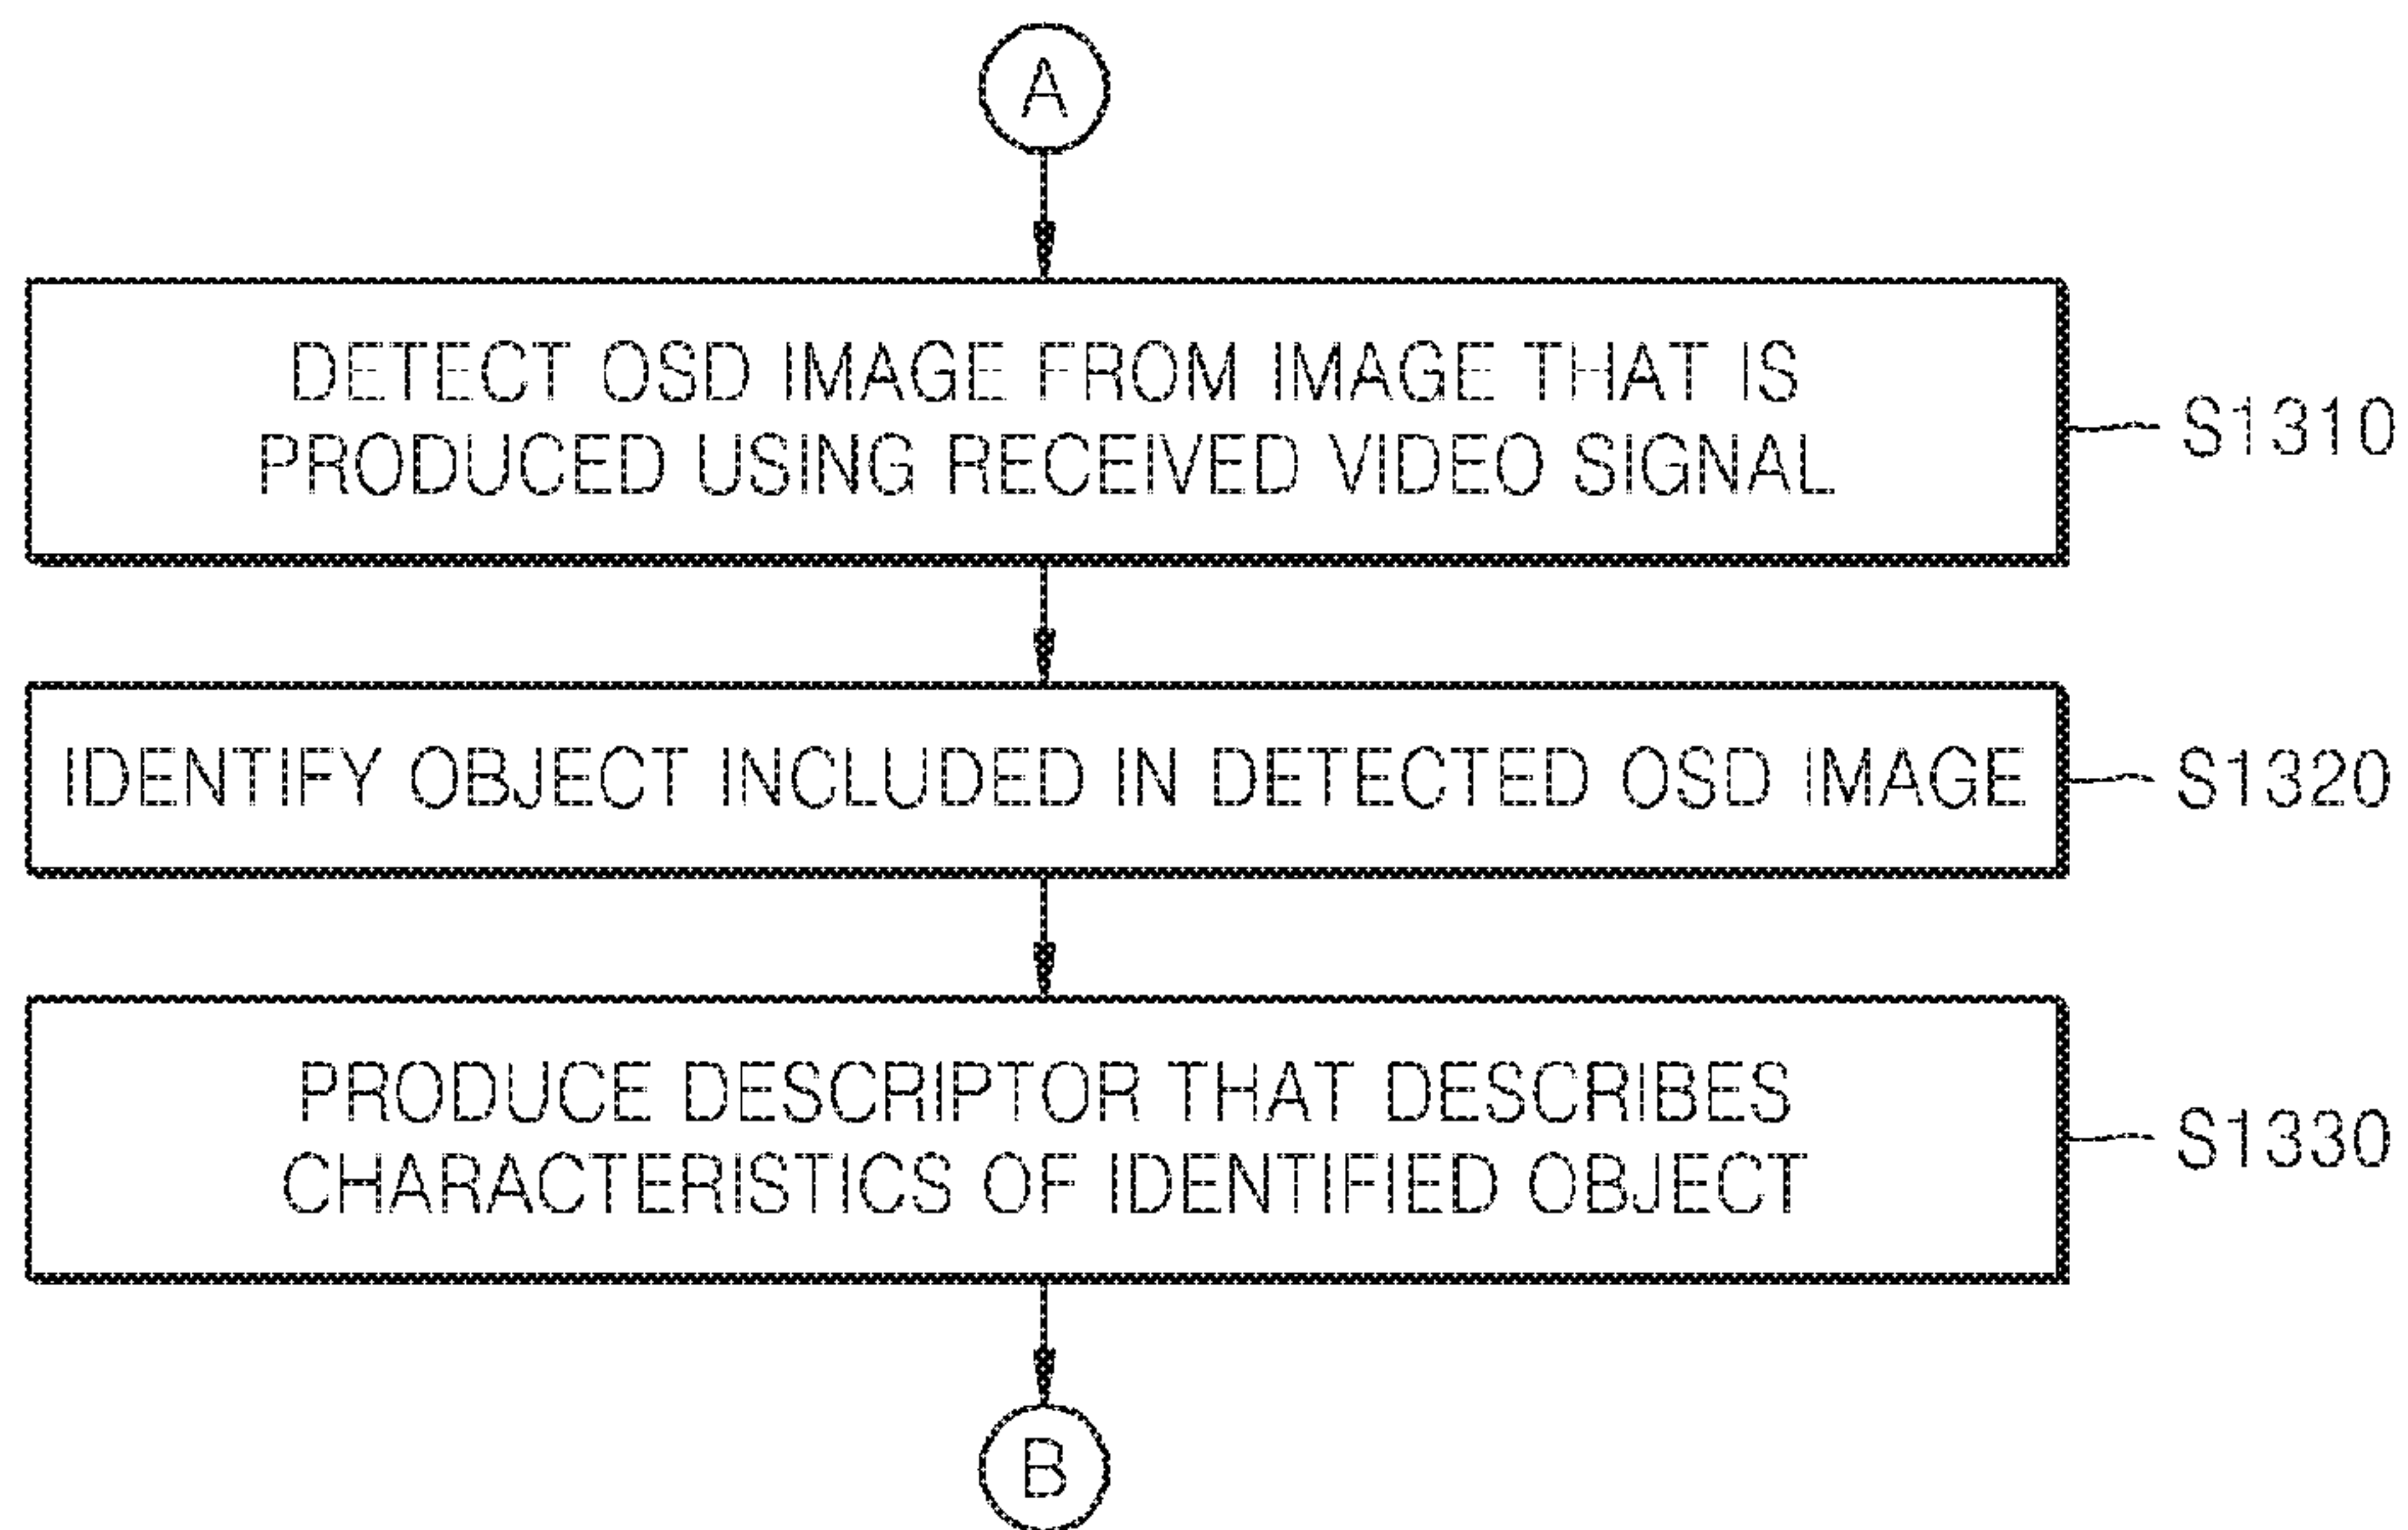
A

DETECT OSD IMAGE FROM IMAGE THAT IS PRODUCED USING RECEIVED VIDEO SIGNAL

S1310

IDENTIFY OBJECT INCLUDED IN DETECTED OSD IMAGE

S1320

PRODUCE DESCRIPTOR THAT DESCRIBES CHARACTERISTICS OF IDENTIFIED OBJECT

S1330

B